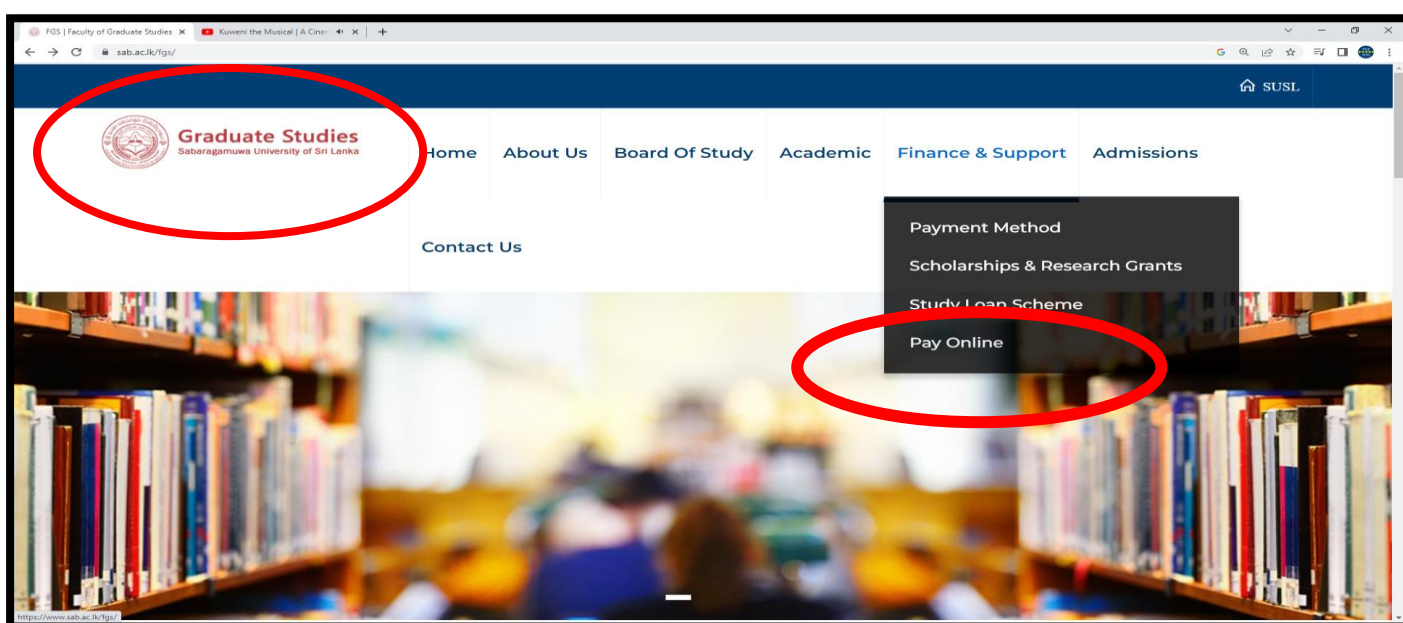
FGS | Faculty of Graduate Studies ×
Kuweni the Musical | A Ciner ×
+

sab.ac.lk/fgs/

SUSL

Graduate Studies
Sabaragamuwa University of Sri Lanka

Home
About Us
Board Of Study
Academic
Finance & Support
Admissions

Contact Us

Payment Method
Scholarships & Research Grants
Study Loan Scheme
Pay Online

https://www.sab.ac.lk/fgs/